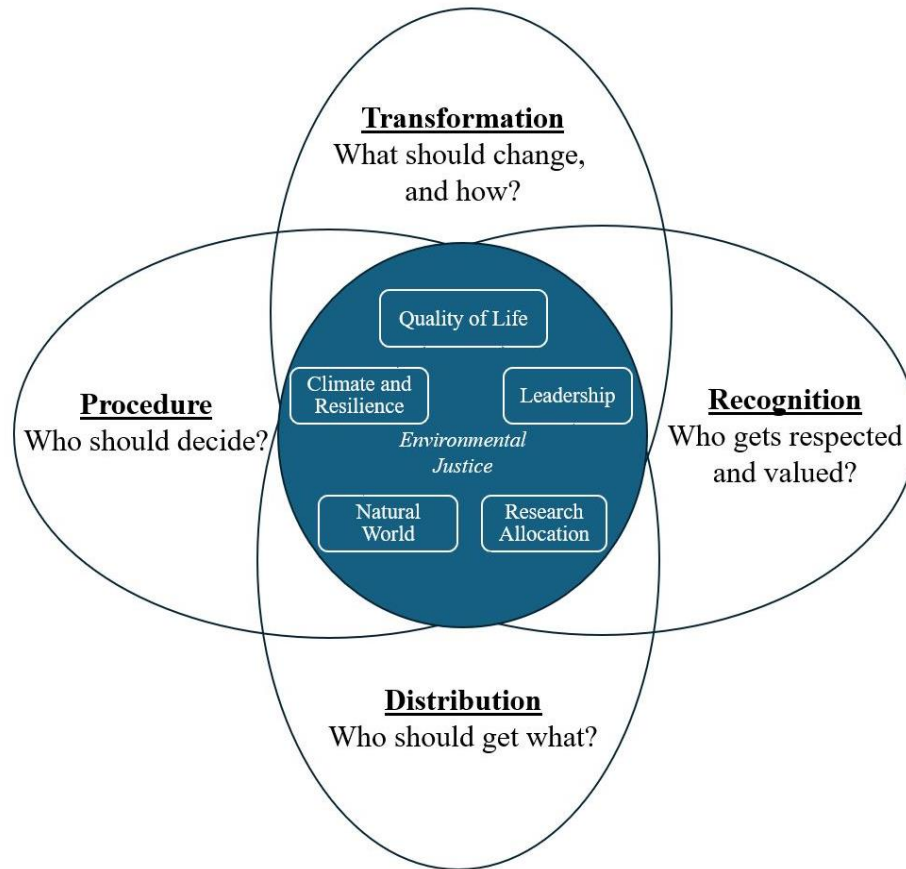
Transformation
What should change, and how?

Procedure
Who should decide?

Quality of Life

Climate and Resilience

Leadership

Environmental Justice

Natural World

Research Allocation

Recognition
Who gets respected and valued?

Distribution
Who should get what?